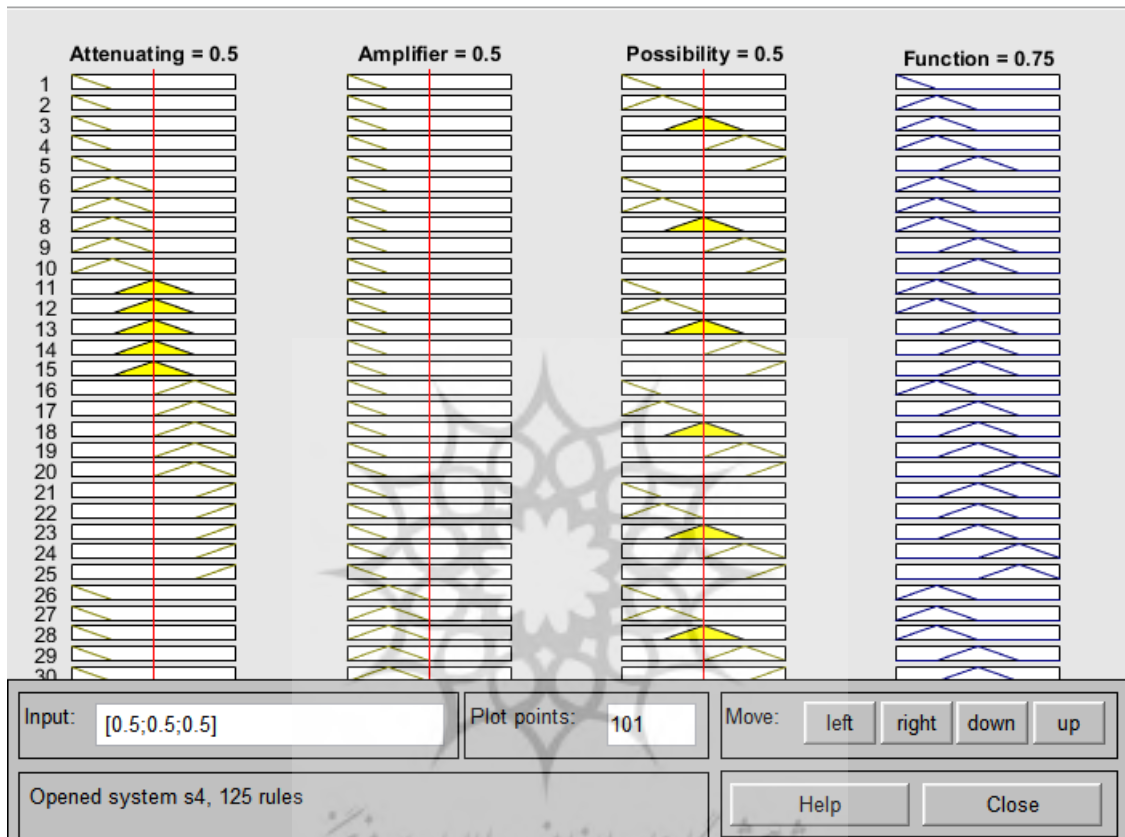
Attenuating = 0.5

Amplifier = 0.5

Possibility = 0.5

Function = 0.75

1
2
3
4
5
6
7
8
9
10
11
12
13
14
15
16
17
18
19
20
21
22
23
24
25
26
27
28
29
30

Input: [0.5;0.5;0.5]

Plot points: 101

Move: left right down up

Opened system s4, 125 rules

Help

Close